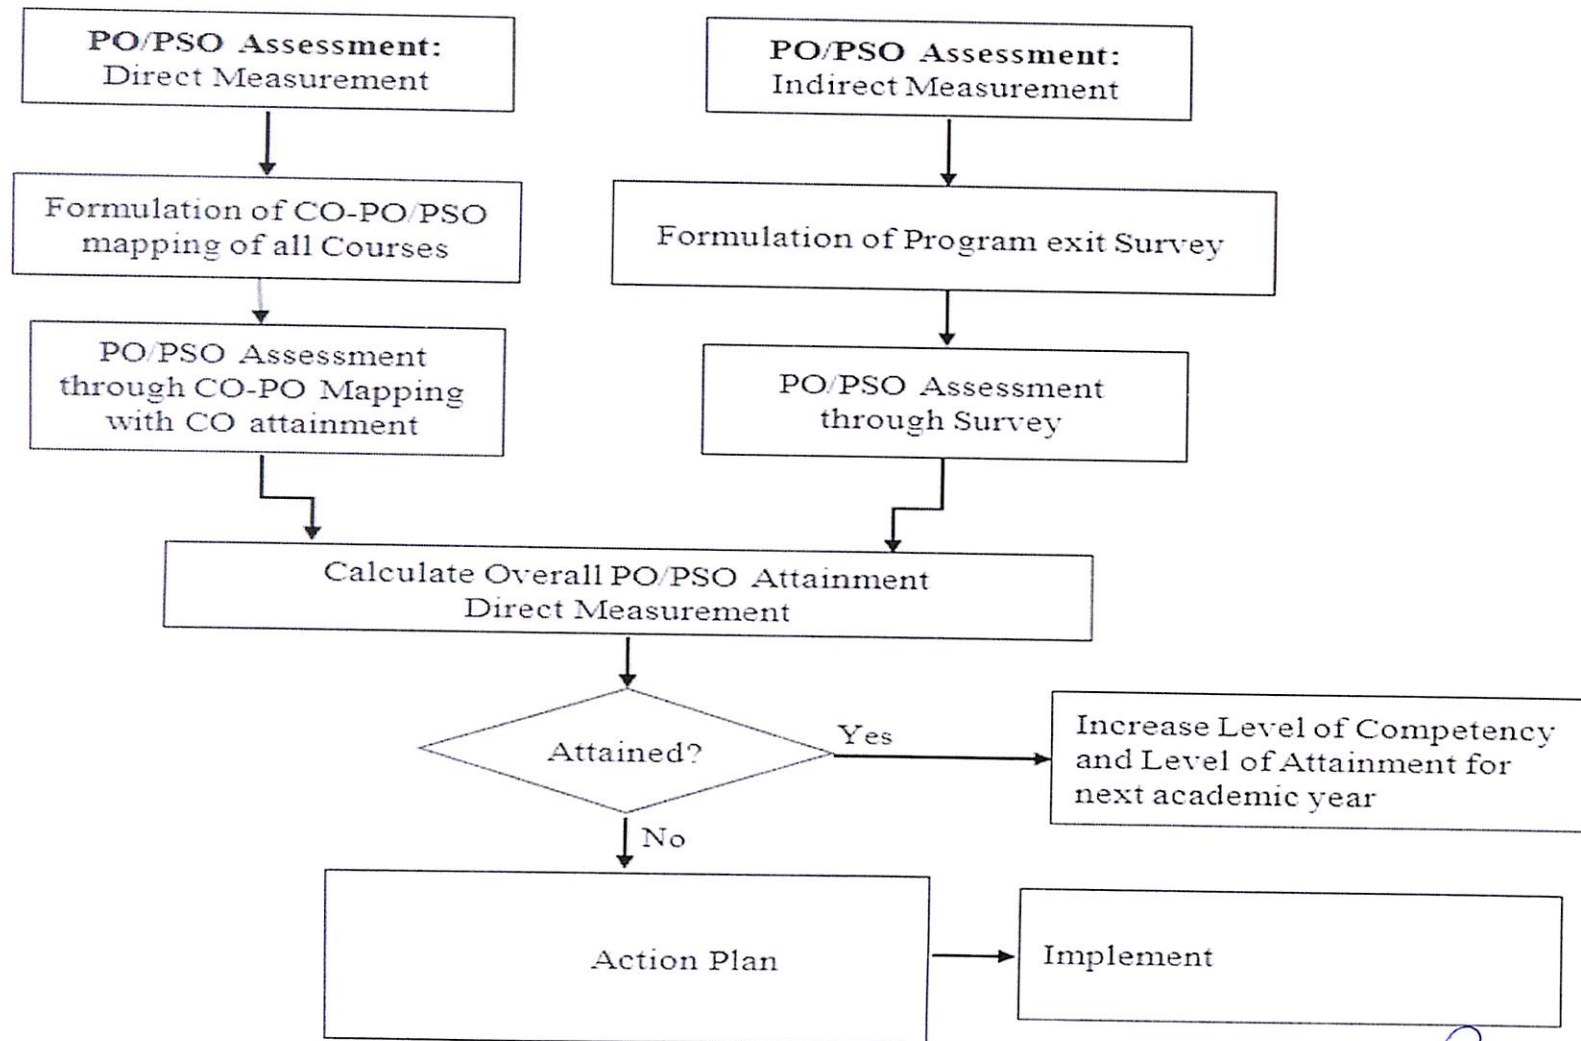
PO/PSO Assessment:
Direct Measurement

PO/PSO Assessment:
Indirect Measurement

Formulation of CO-PO/PSO mapping of all Courses

Formulation of Program exit Survey

PO/PSO Assessment through CO-PO Mapping with CO attainment

PO/PSO Assessment through Survey

Calculate Overall PO/PSO Attainment
Direct Measurement

Attained?

Yes

Increase Level of Competency and Level of Attainment for next academic year

No

Action Plan

Implement